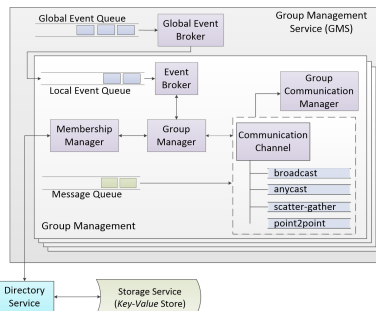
Global Event Queue

Global Event Broker

Group Management Service (GMS)

Local Event Queue

Event Broker

Group Communication Manager

Membership Manager

Group Manager

Communication Channel

broadcast

anycast

scatter-gather

point2point

Message Queue

Group Management

Directory Service

Storage Service (*Key-Value* Store)